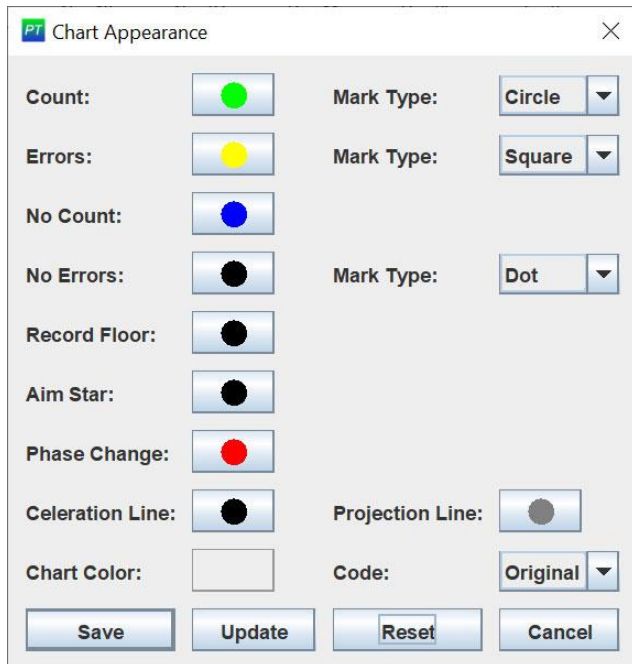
PT Chart Appearance

Count:
Mark Type: Circle

Errors:
Mark Type: Square

No Count:

No Errors:
Mark Type: Dot

Record Floor:

Aim Star:

Phase Change:

Celeration Line:
Projection Line:

Chart Color:
Code: Original

Save
Update
Reset
Cancel